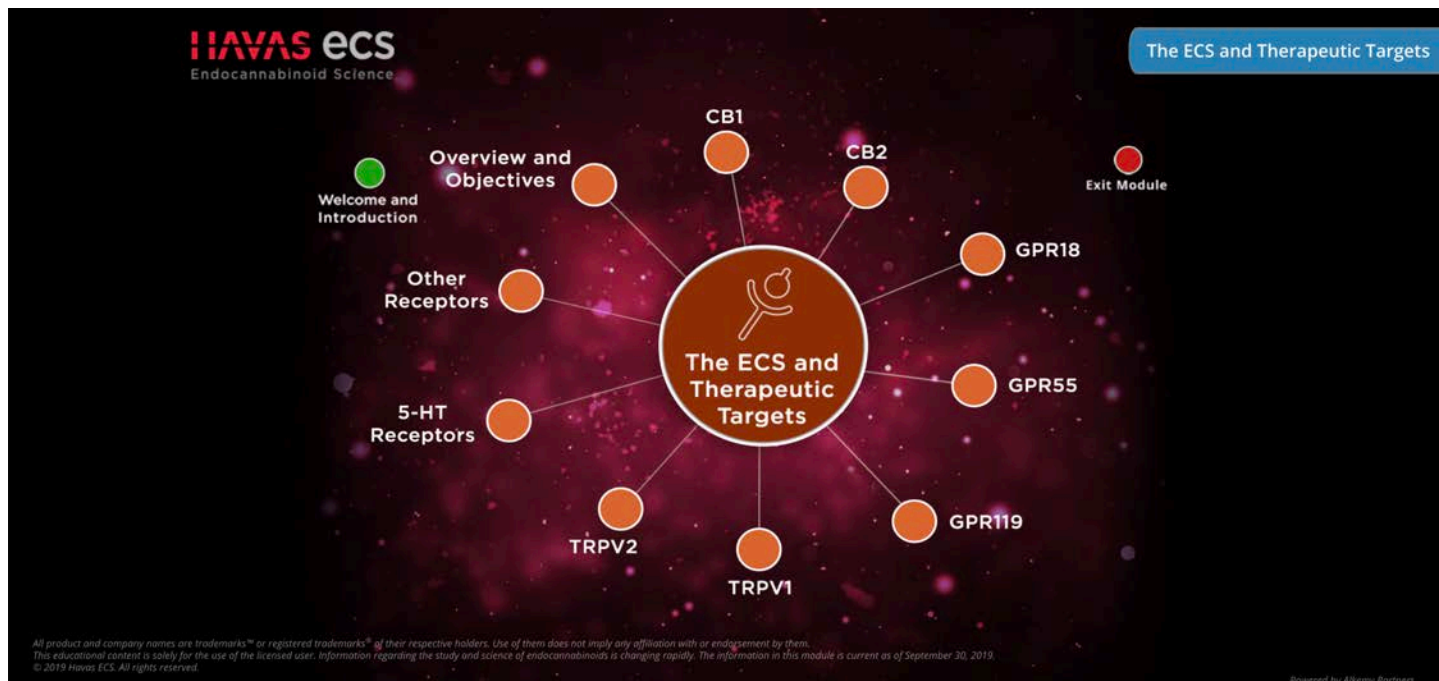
HAVAS ecs
Endocannabinoid Science

The ECS and Therapeutic Targets

Welcome and Introduction

Overview and Objectives

CB1

CB2

Exit Module

GPR18

Other Receptors

The ECS and Therapeutic Targets

GPR55

5-HT Receptors

GPR119

TRPV2

TRPV1

All product and company names are trademarks™ or registered trademarks® of their respective holders. Use of them does not imply any affiliation with or endorsement by them.
This educational content is solely for the use of the licensed user. Information regarding the study and science of endocannabinoids is changing rapidly. The information in this module is current as of September 30, 2019.
© 2019 Havas ECS. All rights reserved.

Powered by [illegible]